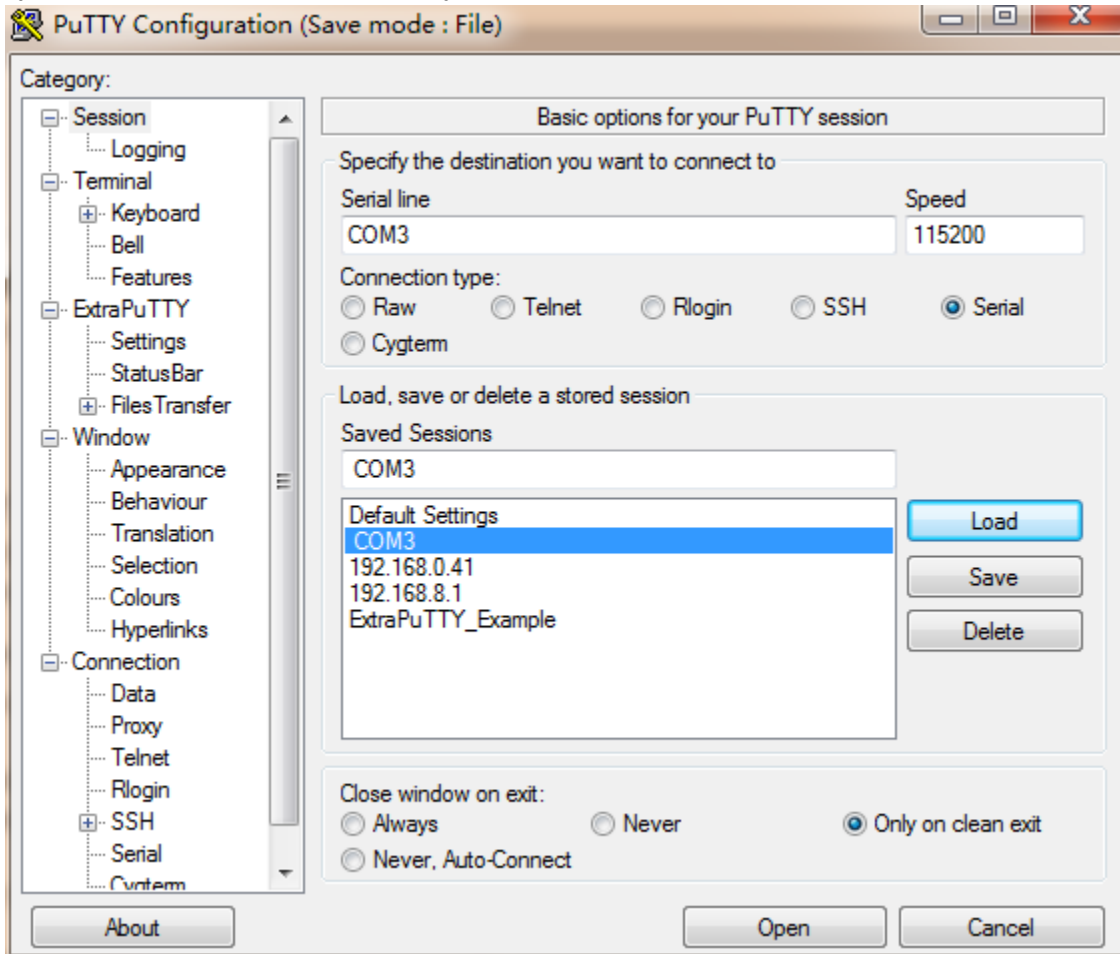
PuTTY Configuration (Save mode : File)

Category:

Session
Logging
Terminal
Keyboard
Bell
Features
ExtraPuTTY
Settings
StatusBar
FilesTransfer
Window
Appearance
Behaviour
Translation
Selection
Colours
Hyperlinks
Connection
Data
Proxy
Telnet
Rlogin
SSH
Serial
Cygterm

Basic options for your PuTTY session

Specify the destination you want to connect to
Serial line
COM3
Speed
115200
Connection type:
Raw
Telnet
Rlogin
SSH
Serial
Cygterm

Load, save or delete a stored session
Saved Sessions
COM3
Default Settings
COM3
192.168.0.41
192.168.8.1
ExtraPuTTY_Example
Load
Save
Delete

Close window on exit:
Always
Never
Only on clean exit
Never, Auto-Connect

About
Open
Cancel